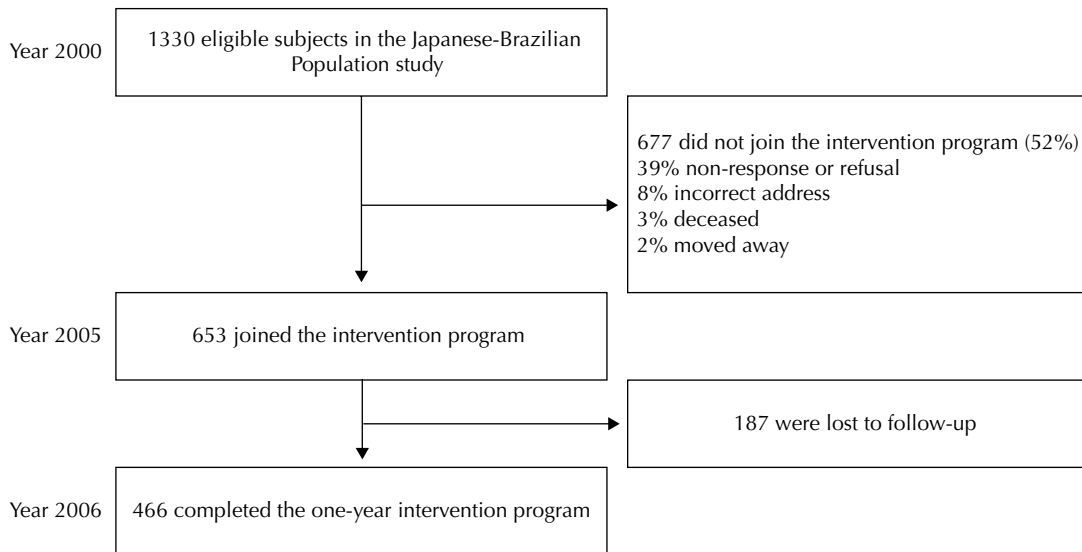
Year 2000

1330 eligible subjects in the Japanese-Brazilian Population study

677 did not join the intervention program (52%)
39% non-response or refusal
8% incorrect address
3% deceased
2% moved away

Year 2005

653 joined the intervention program

187 were lost to follow-up

Year 2006

466 completed the one-year intervention program